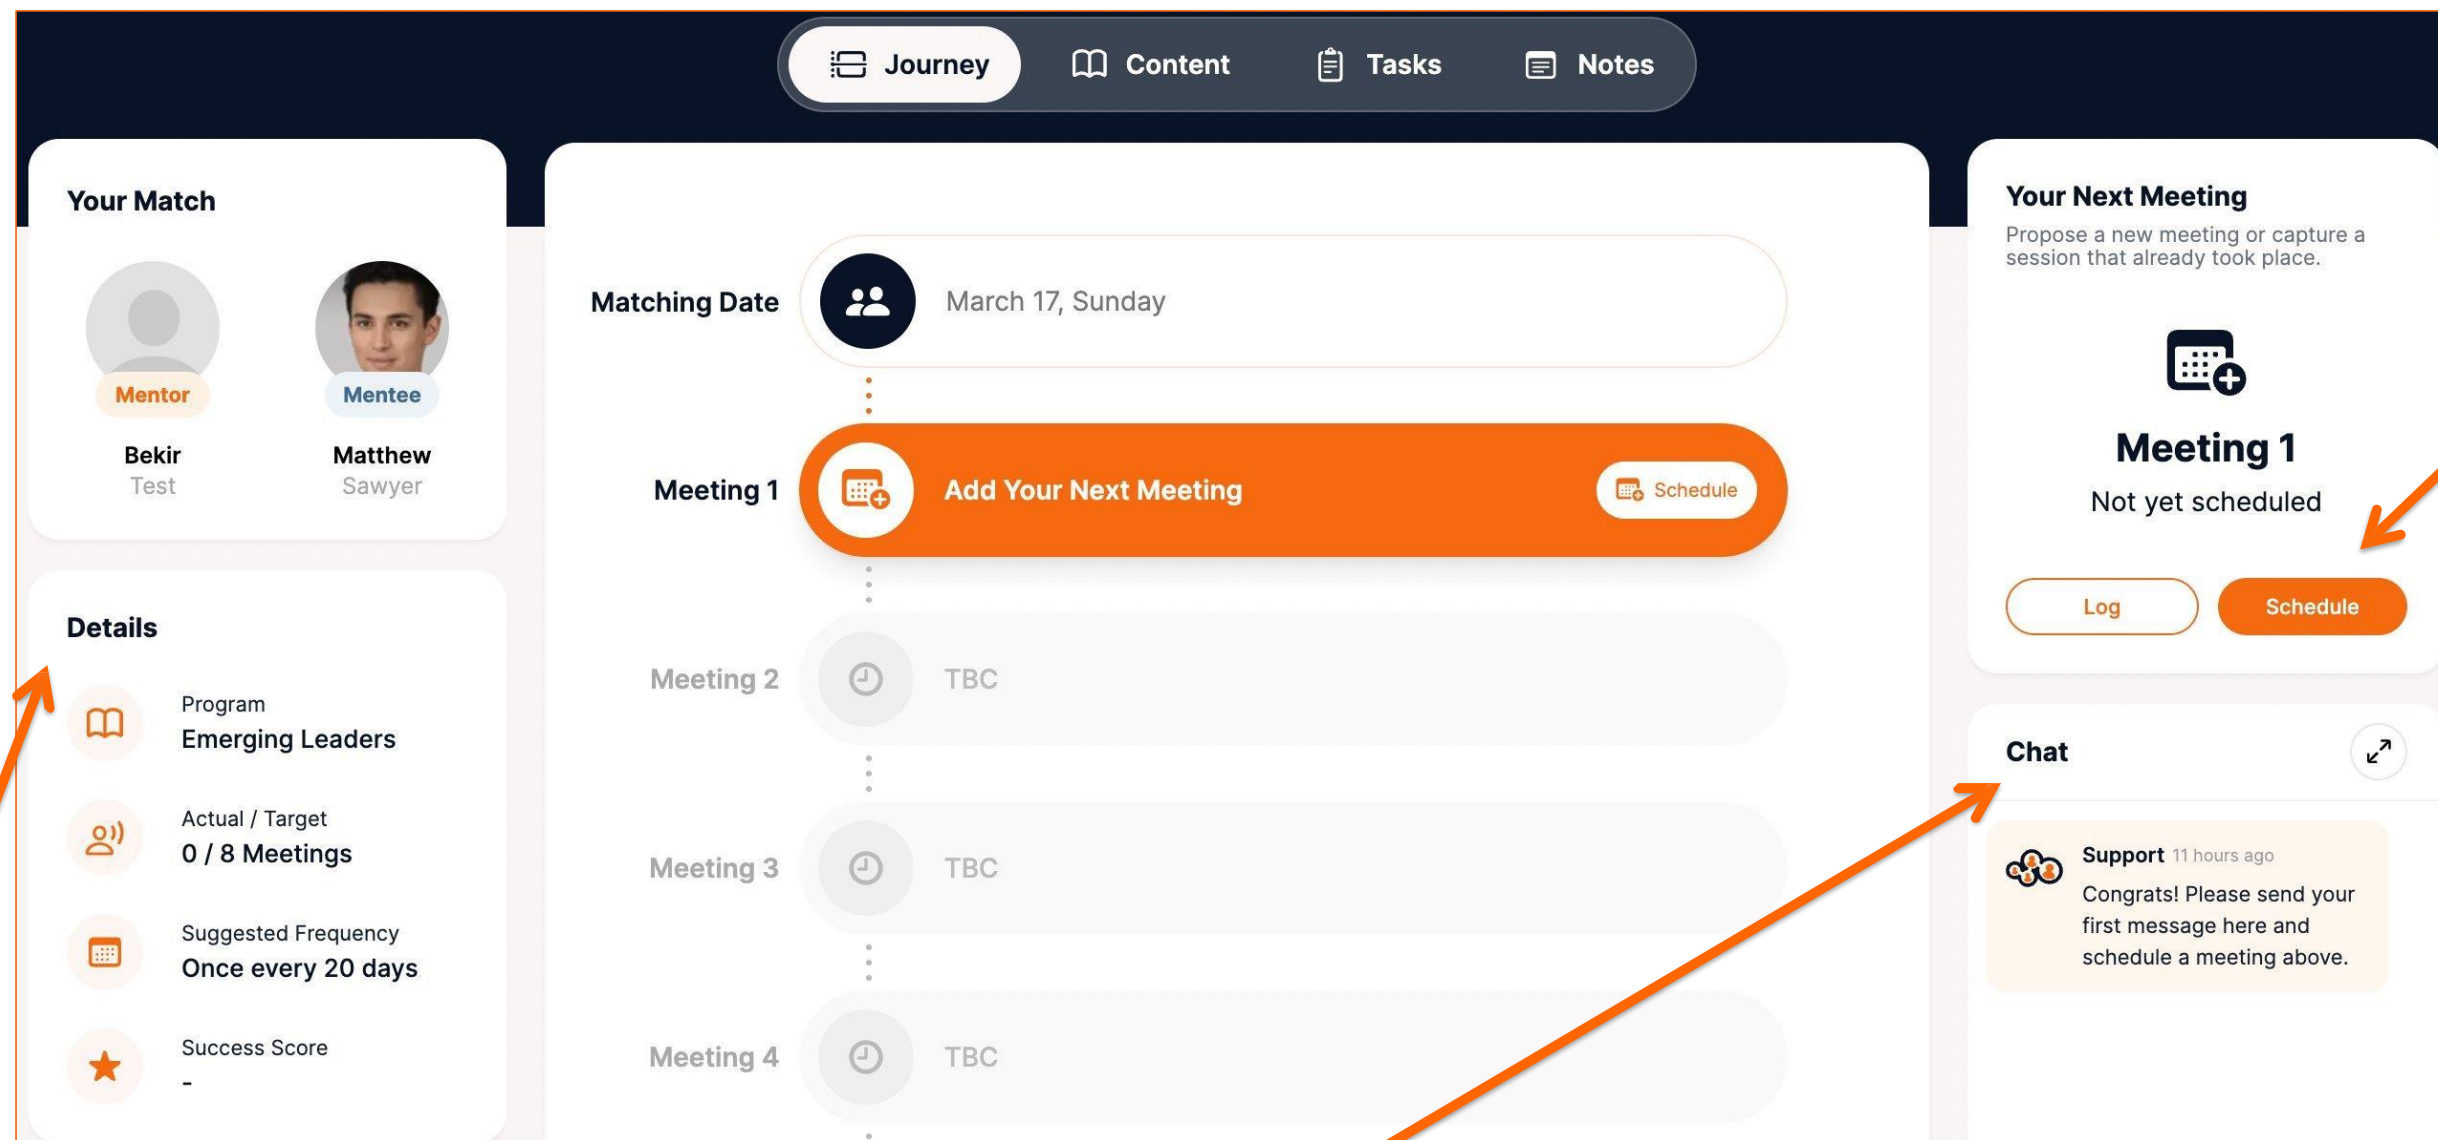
Journey Content Tasks Notes

Your Match

Mentor
Bekir
Test

Mentee
Matthew
Sawyer

Details

Program
Emerging Leaders

Actual / Target
0 / 8 Meetings

Suggested Frequency
Once every 20 days

Success Score
-

Matching Date
March 17, Sunday

Meeting 1
Add Your Next Meeting
Schedule

Meeting 2
TBC

Meeting 3
TBC

Meeting 4
TBC

Your Next Meeting
Propose a new meeting or capture a session that already took place.

Meeting 1
Not yet scheduled

Log
Schedule

Chat

Support 11 hours ago
Congrats! Please send your first message here and schedule a meeting above.